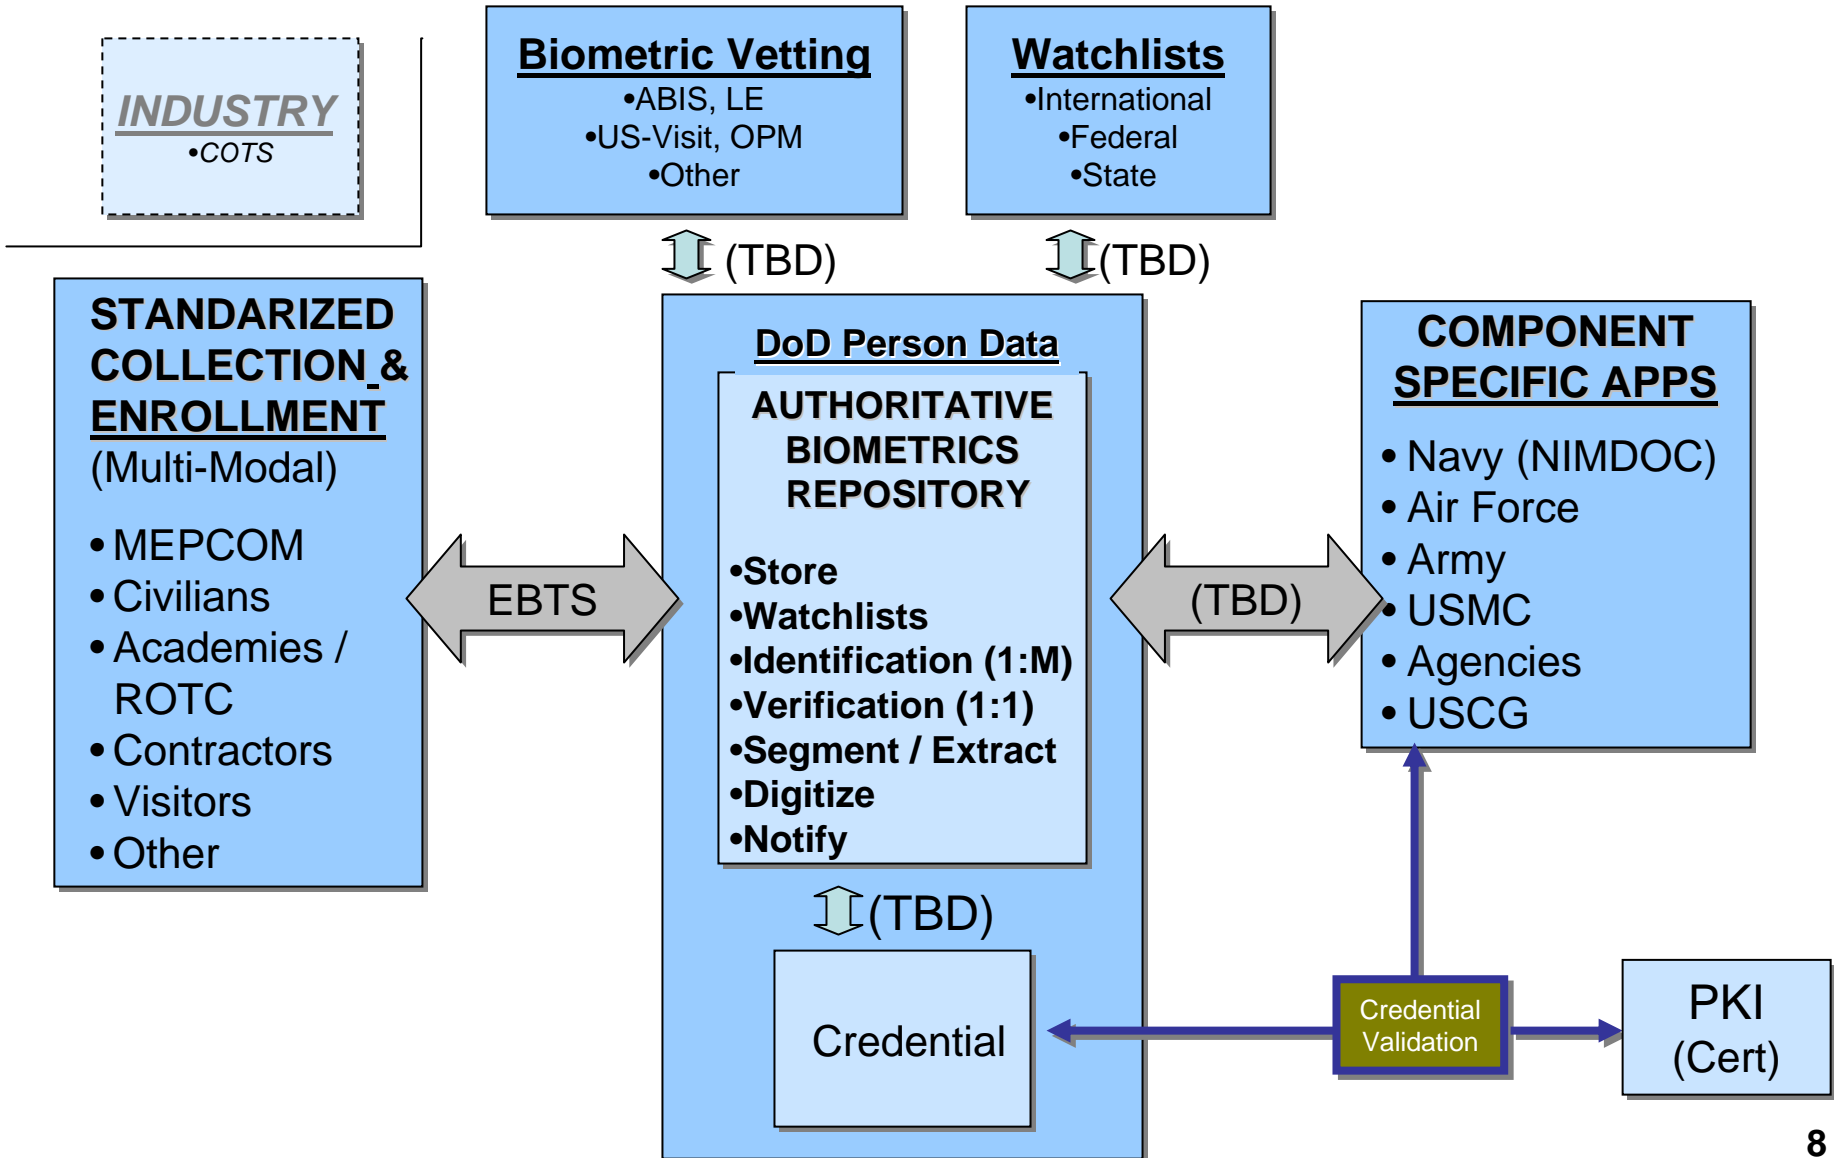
INDUSTRY
•COTS

Biometric Vetting
•ABIS, LE
•US-Visit, OPM
•Other

Watchlists
•International
•Federal
•State

(TBD)

(TBD)

STANDARIZED COLLECTION & ENROLLMENT
(Multi-Modal)

• MEPCOM
• Civilians
• Academies / ROTC
• Contractors
• Visitors
• Other

EBTS

DoD Person Data

AUTHORITATIVE BIOMETRICS REPOSITORY

•Store
•Watchlists
•Identification (1:M)
•Verification (1:1)
•Segment / Extract
•Digitize
•Notify

(TBD)

COMPONENT SPECIFIC APPS

• Navy (NIMDOC)
• Air Force
• Army
• USMC
• Agencies
• USCG

(TBD)

Credential

Credential Validation

PKI
(Cert)

8